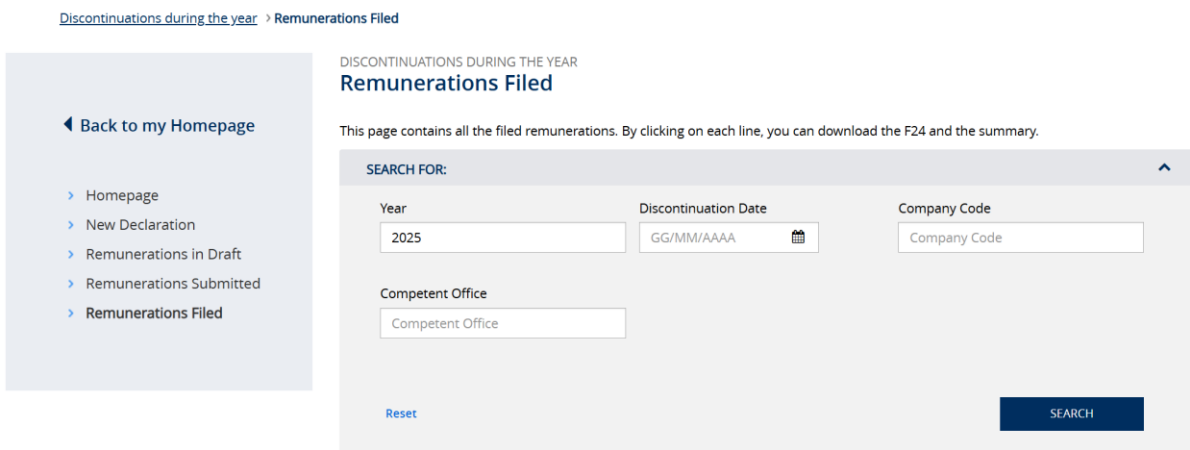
Discontinuations during the year > Remunerations Filed

Back to my Homepage

> Homepage
> New Declaration
> Remunerations in Draft
> Remunerations Submitted
> Remunerations Filed

DISCONTINUATIONS DURING THE YEAR
Remunerations Filed

This page contains all the filed remunerations. By clicking on each line, you can download the F24 and the summary.

SEARCH FOR:

Year
2025

Discontinuation Date
GG/MM/AAAA

Company Code
Company Code

Competent Office
Competent Office

Reset

SEARCH